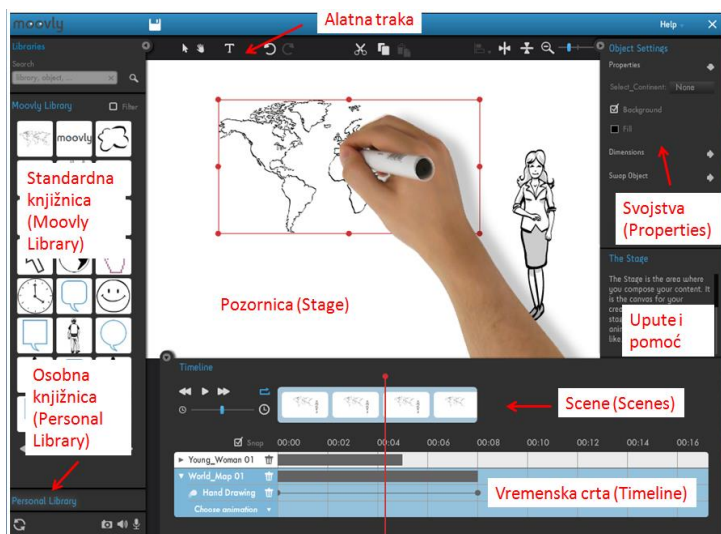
moovly

Alatna traka

Help

Libraries

Search

Library, object, ...

Moovly Library

Filter

moovly

Standardna knjižnica (Moovly Library)

Osobna knjižnica (Personal Library)

Personal Library

Pozornica (Stage)

Object Settings

Properties

Select_Content: None

Background

Fill

Dimensions

Swap Object

Svojstva (Properties)

The Stage

The Stage is the area where you compose your content. It is the canvas for your crea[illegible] sta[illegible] ani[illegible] like

Upute i pomoć

Timeline

Scene (Scenes)

Snap

00:00 00:02 00:04 00:06 00:08 00:10 00:12 00:14 00:16

Young_Woman 01

World_Map 01

Hand Drawing

Choose animation

Vremenska crta (Timeline)